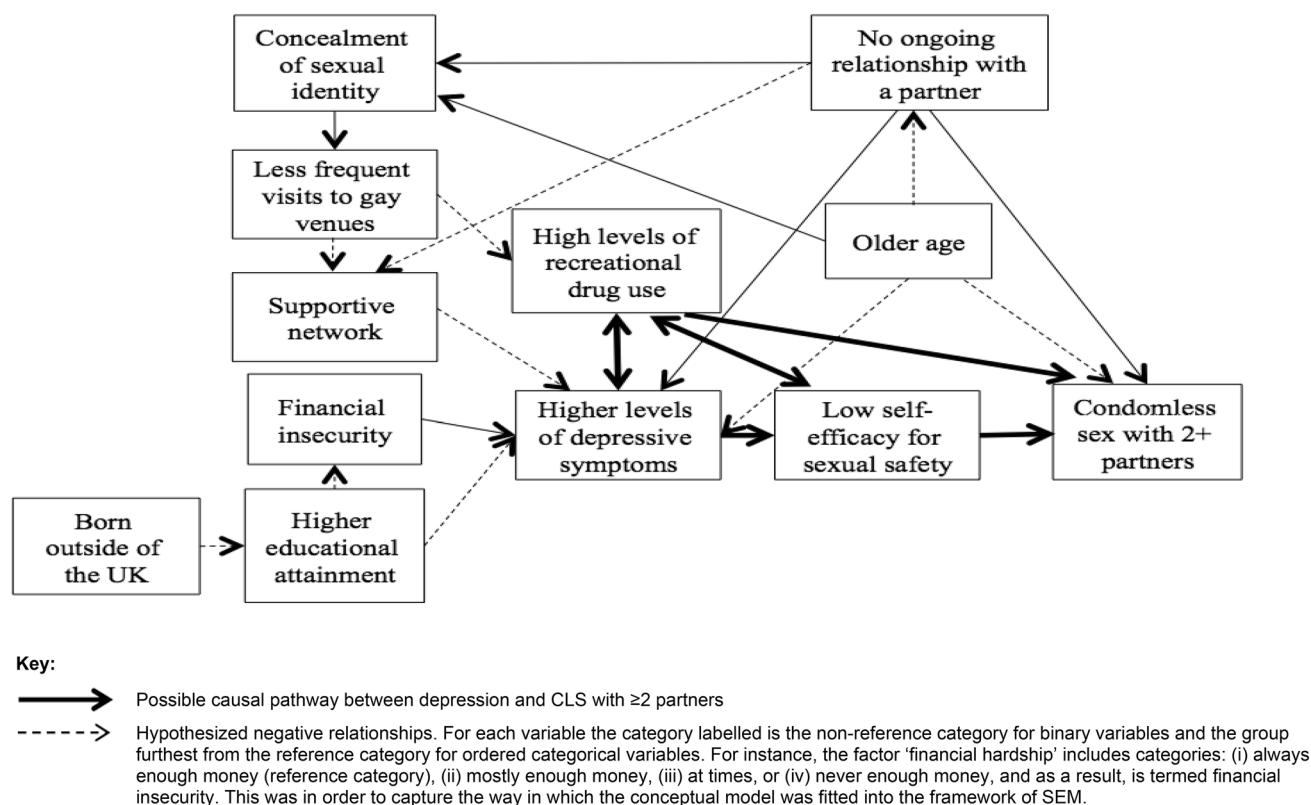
Concealment of sexual identity

No ongoing relationship with a partner

Less frequent visits to gay venues

High levels of recreational drug use

Older age

Supportive network

Financial insecurity

Higher levels of depressive symptoms

Low self-efficacy for sexual safety

Condomless sex with 2+ partners

Born outside of the UK

Higher educational attainment

Key:

Possible causal pathway between depression and CLS with ≥2 partners

Hypothesized negative relationships. For each variable the category labelled is the non-reference category for binary variables and the group furthest from the reference category for ordered categorical variables. For instance, the factor 'financial hardship' includes categories: (i) always enough money (reference category), (ii) mostly enough money, (iii) at times, or (iv) never enough money, and as a result, is termed financial insecurity. This was in order to capture the way in which the conceptual model was fitted into the framework of SEM.